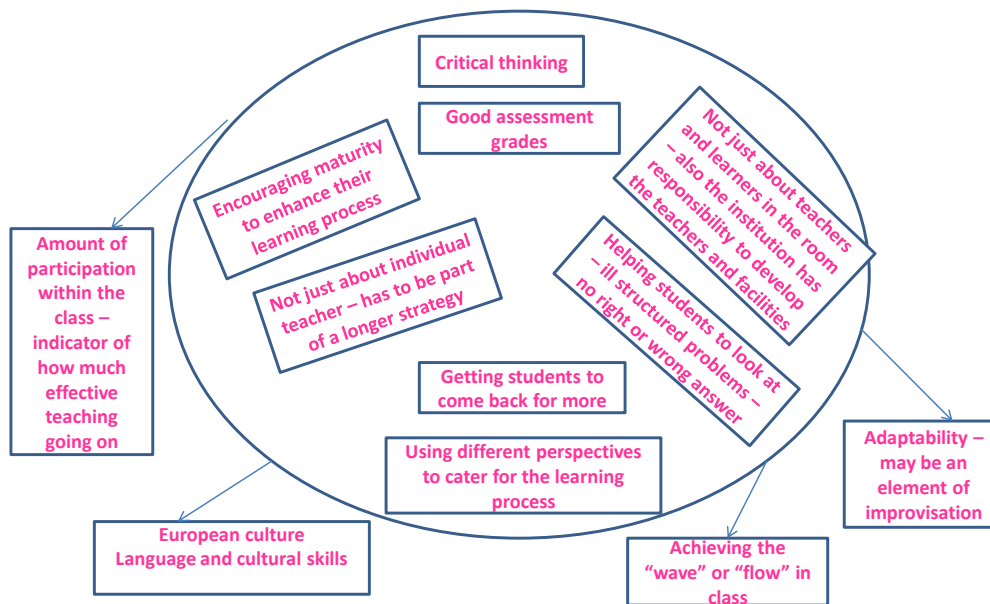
Critical thinking

Good assessment grades

Encouraging maturity to enhance their learning process

Not just about teachers and learners in the room – also the institution has responsibility to develop the teachers and facilities

Amount of participation within the class – indicator of how much effective teaching going on

Not just about individual teacher – has to be part of a longer strategy

Helping students to look at – ill structured problems – no right or wrong answer

Getting students to come back for more

Using different perspectives to cater for the learning process

Adaptability – may be an element of improvisation

European culture
Language and cultural skills

Achieving the "wave" or "flow" in class